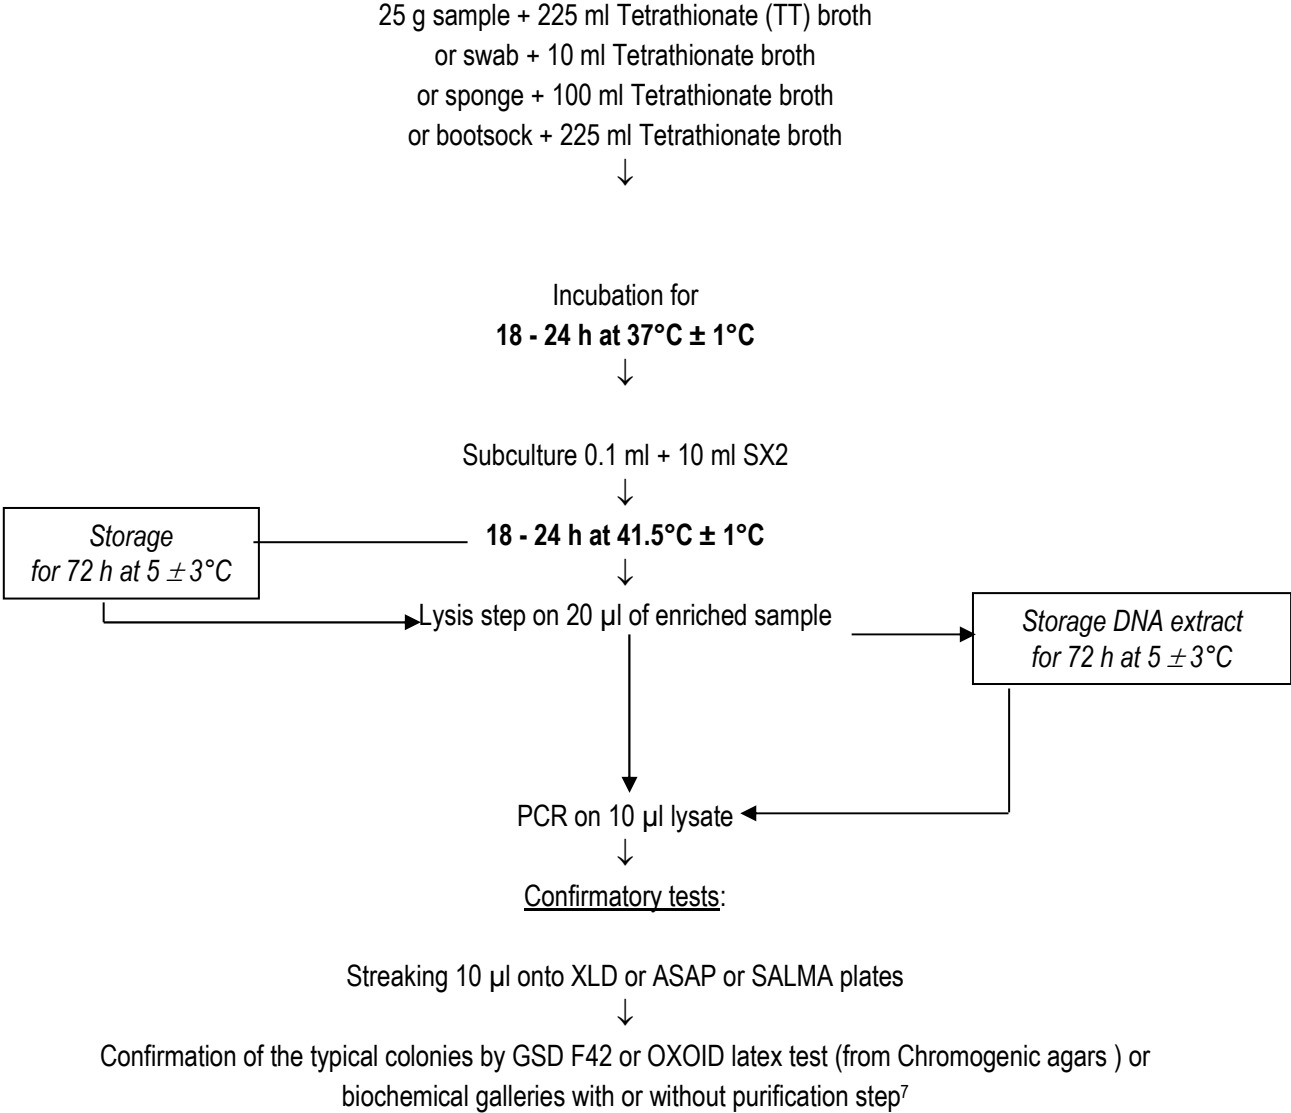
25 g sample + 225 ml Tetrathionate (TT) broth
or swab + 10 ml Tetrathionate broth
or sponge + 100 ml Tetrathionate broth
or bootsock + 225 ml Tetrathionate broth
↓

Incubation for
**18 - 24 h at 37°C ± 1°C**
↓

Subculture 0.1 ml + 10 ml SX2
↓

*Storage for 72 h at 5 $\pm$ 3°C*

**18 - 24 h at 41.5°C ± 1°C**
↓

Lysis step on 20 µl of enriched sample

*Storage DNA extract for 72 h at 5 $\pm$ 3°C*

PCR on 10 µl lysate
↓

Confirmatory tests:

Streaking 10 µl onto XLD or ASAP or SALMA plates
↓

Confirmation of the typical colonies by GSD F42 or OXOID latex test (from Chromogenic agars ) or biochemical galleries with or without purification step$^{7}$